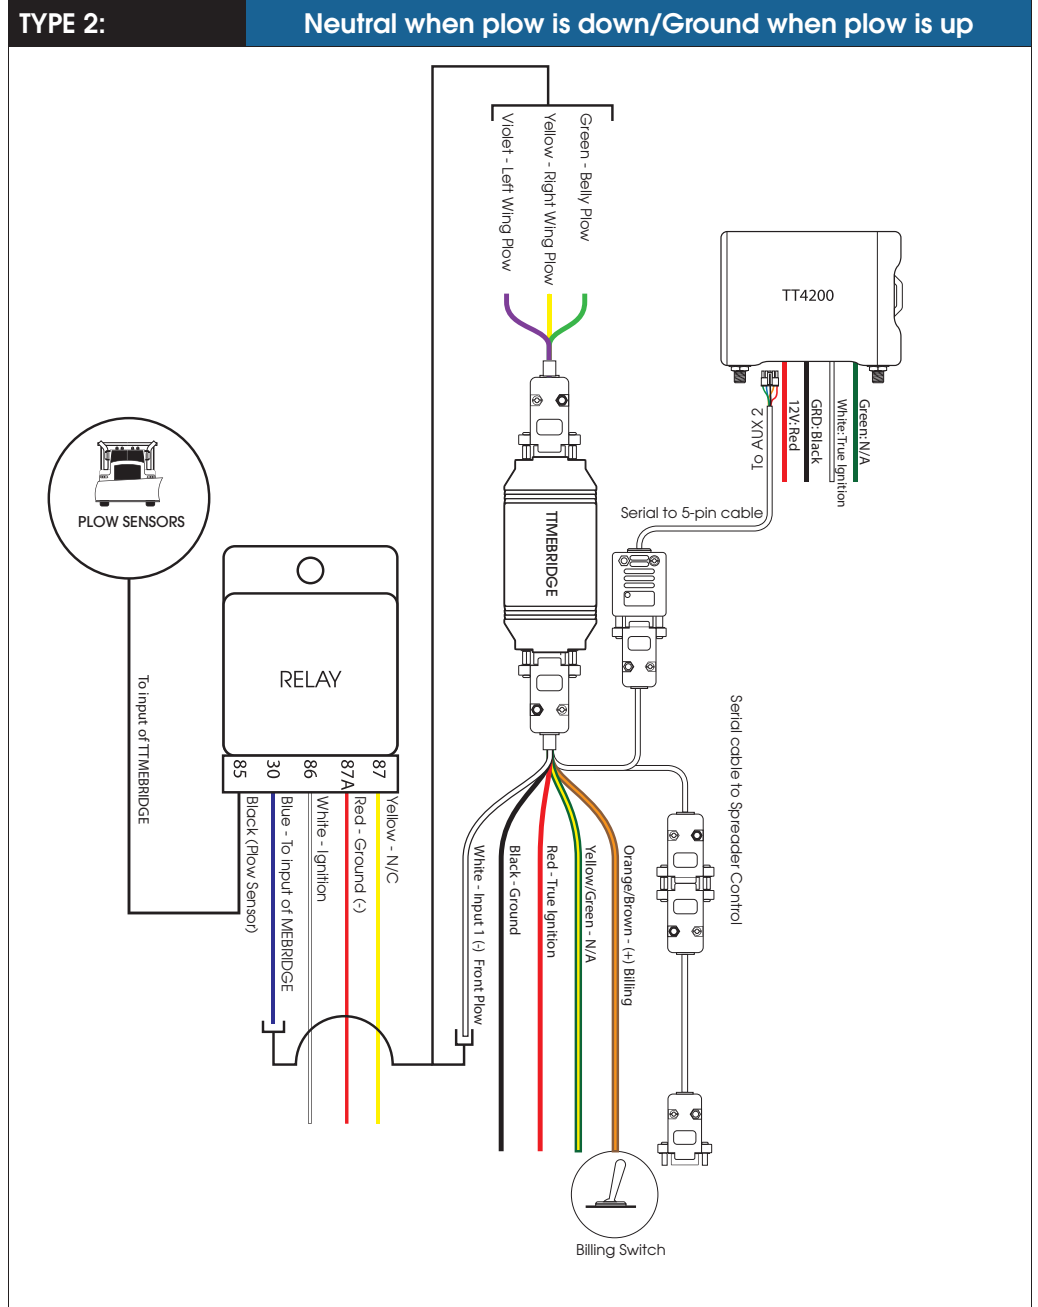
TYPE 2:

Neutral when plow is down/Ground when plow is up

Green - Belly Plow
Yellow - Right Wing Plow
Violet - Left Wing Plow

TT4200

To AUX 2
12V:Red
GRD:Black
White:True Ignition
Green:N/A

Serial to 5-pin cable

TTMEBRIDGE

PLOW SENSORS

RELAY

85
30
86
87A
87

To input of TTMEBRIDGE

Black (Plow Sensor)
Blue - To input of MEBRIDGE
White - Ignition
Red - Ground (-)
Yellow - N/C

White - Input 1 (-) Front Plow
Black - Ground
Red - True Ignition
Yellow/Green - N/A
Orange/Brown - (+) Billing

Serial cable to Spreader Control

Billing Switch